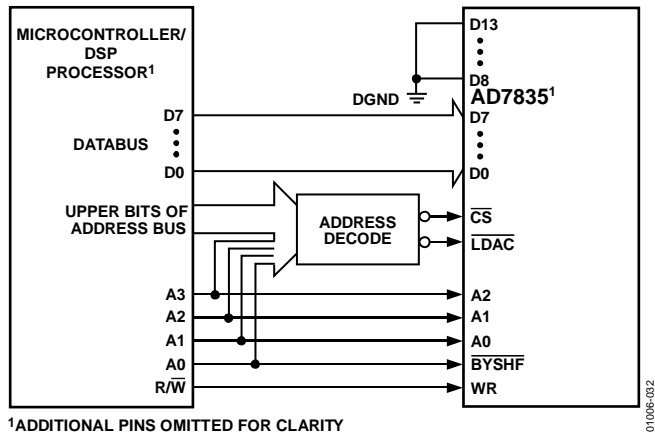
MICROCONTROLLER/ DSP PROCESSOR$^1$

D7

DATABUS

D0

UPPER BITS OF ADDRESS BUS

A3

A2

A1

A0

R/$\overline{W}$

D13

D8

DGND

AD7835$^1$

D7

D0

ADDRESS DECODE

$\overline{CS}$

$\overline{LDAC}$

A2

A1

A0

$\overline{BYSHF}$

WR

$^1$ADDITIONAL PINS OMITTED FOR CLARITY

01006-032